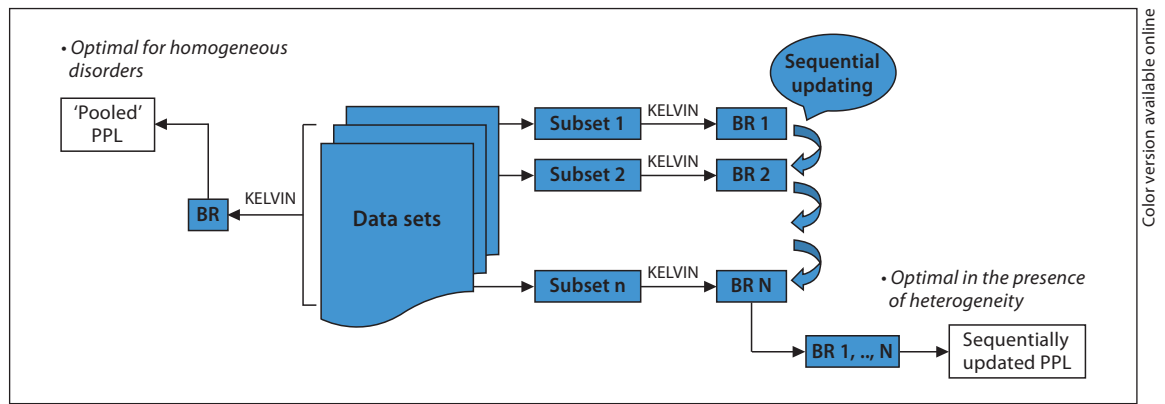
• Optimal for homogeneous disorders

'Pooled' PPL

BR

KELVIN

Data sets

Subset 1

KELVIN

BR 1

Subset 2

KELVIN

BR 2

Subset n

KELVIN

BR N

Sequential updating

• Optimal in the presence of heterogeneity

BR 1, .., N

Sequentially updated PPL

Color version available online